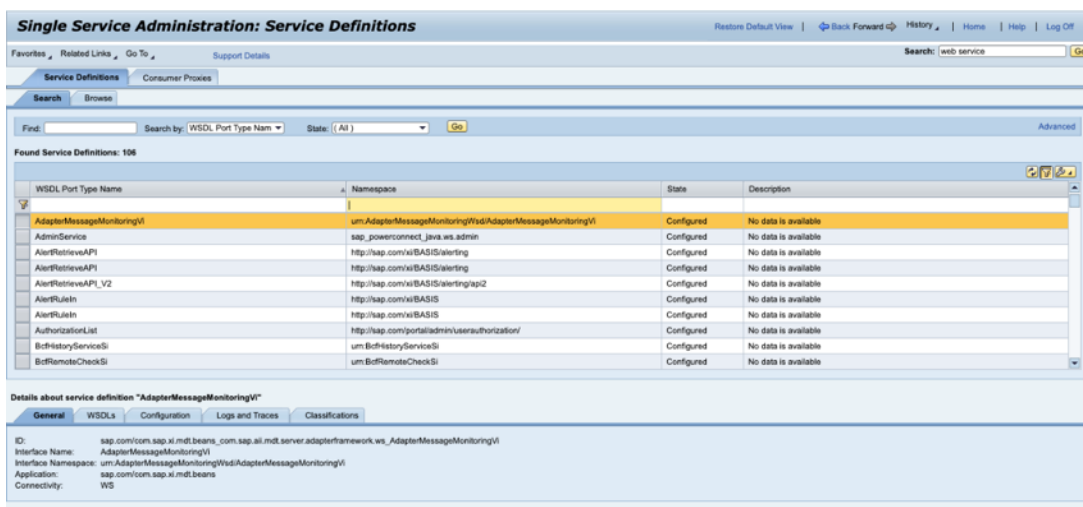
Single Service Administration: Service Definitions

Restore Default View | Back Forward | History | Home | Help | Log Off

Favorites Related Links Go To Support Details

Search: web service Go

Service Definitions Consumer Proxies

Search Browse

Find: Search by: WSDL Port Type Nam State: ( All ) Go Advanced

Found Service Definitions: 106

| WSDL Port Type Name | Namespace | State | Description |
|---|---|---|---|
| | | | |
| AdapterMessageMonitoringVi | urn:AdapterMessageMonitoringWsd/AdapterMessageMonitoringVi | Configured | No data is available |
| AdminService | sap_powerconnect_java.ws.admin | Configured | No data is available |
| AlertRetrieveAPI | http://sap.com/xi/BASIS/alerting | Configured | No data is available |
| AlertRetrieveAPI | http://sap.com/xi/BASIS/alerting | Configured | No data is available |
| AlertRetrieveAPI_V2 | http://sap.com/xi/BASIS/alerting/api2 | Configured | No data is available |
| AlertRuleIn | http://sap.com/xi/BASIS | Configured | No data is available |
| AlertRuleIn | http://sap.com/xi/BASIS | Configured | No data is available |
| AuthorizationList | http://sap.com/portal/admin/userauthorization/ | Configured | No data is available |
| BcfHistoryServiceSi | urn:BcfHistoryServiceSi | Configured | No data is available |
| BcfRemoteCheckSi | urn:BcfRemoteCheckSi | Configured | No data is available |

Details about service definition "AdapterMessageMonitoringVi"

General WSDLs Configuration Logs and Traces Classifications

ID: sap.com/com.sap.xi.mdt.beans_com.sap.aii.mdt.server.adapterframework.ws_AdapterMessageMonitoringVi
Interface Name: AdapterMessageMonitoringVi
Interface Namespace: urn:AdapterMessageMonitoringWsd/AdapterMessageMonitoringVi
Application: sap.com/com.sap.xi.mdt.beans
Connectivity: WS